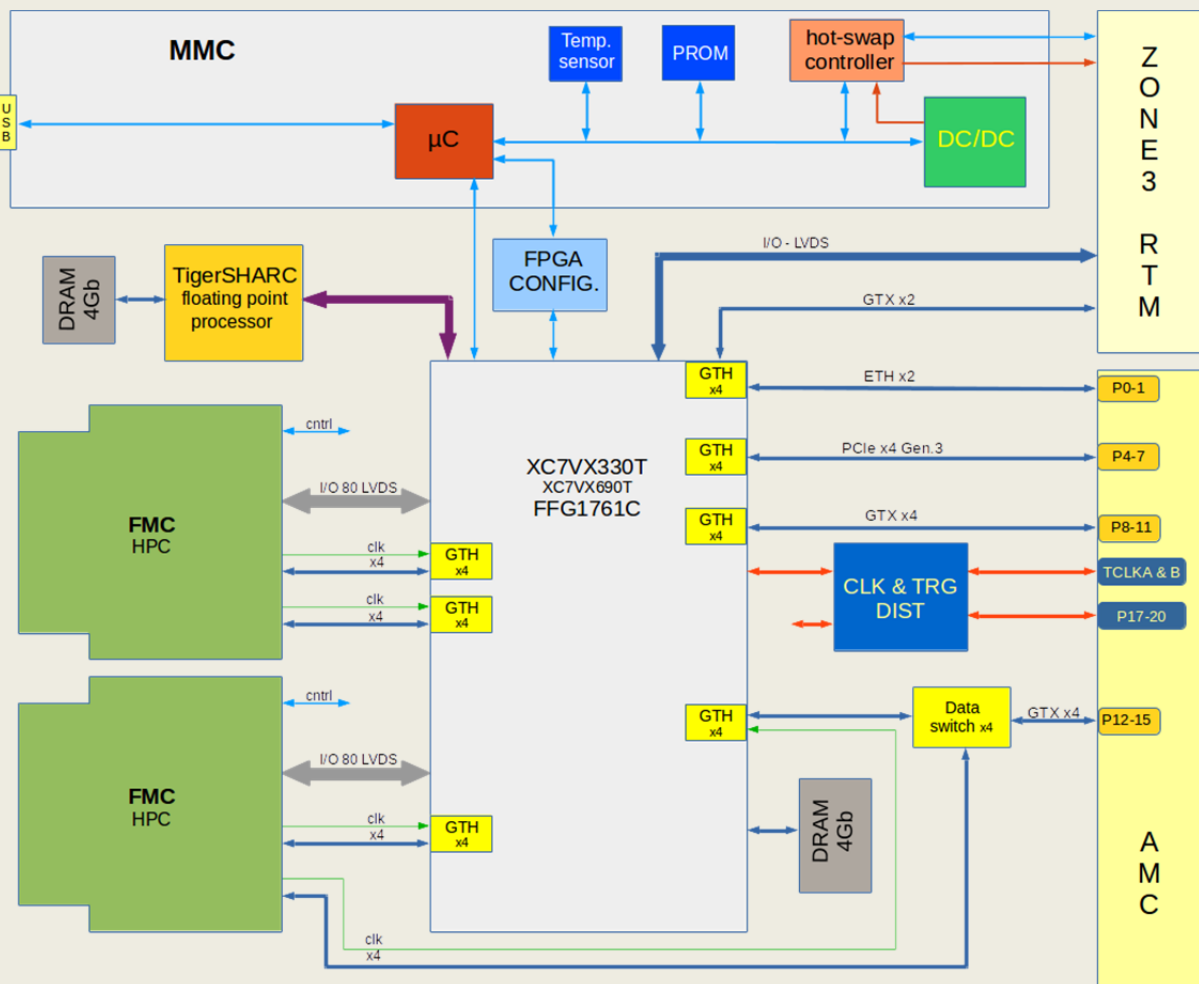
MMC

USB

μC

Temp. sensor

PROM

hot-swap controller

DC/DC

ZONE3 RTM

DRAM 4Gb

TigerSHARC floating point processor

FPGA CONFIG.

I/O - LVDS

GTX x2

GTH x4

ETH x2

P0-1

cntrl

GTH x4

PCIe x4 Gen.3

P4-7

XC7VX330T
XC7VX690T
FFG1761C

I/O 80 LVDS

FMC HPC

GTH x4

GTX x4

P8-11

clk
x4

GTH x4

CLK & TRG DIST

TCLKA & B

clk
x4

GTH x4

P17-20

cntrl

GTH x4

Data switch x4

GTX x4

P12-15

I/O 80 LVDS

FMC HPC

clk
x4

GTH x4

DRAM 4Gb

AMC

clk
x4